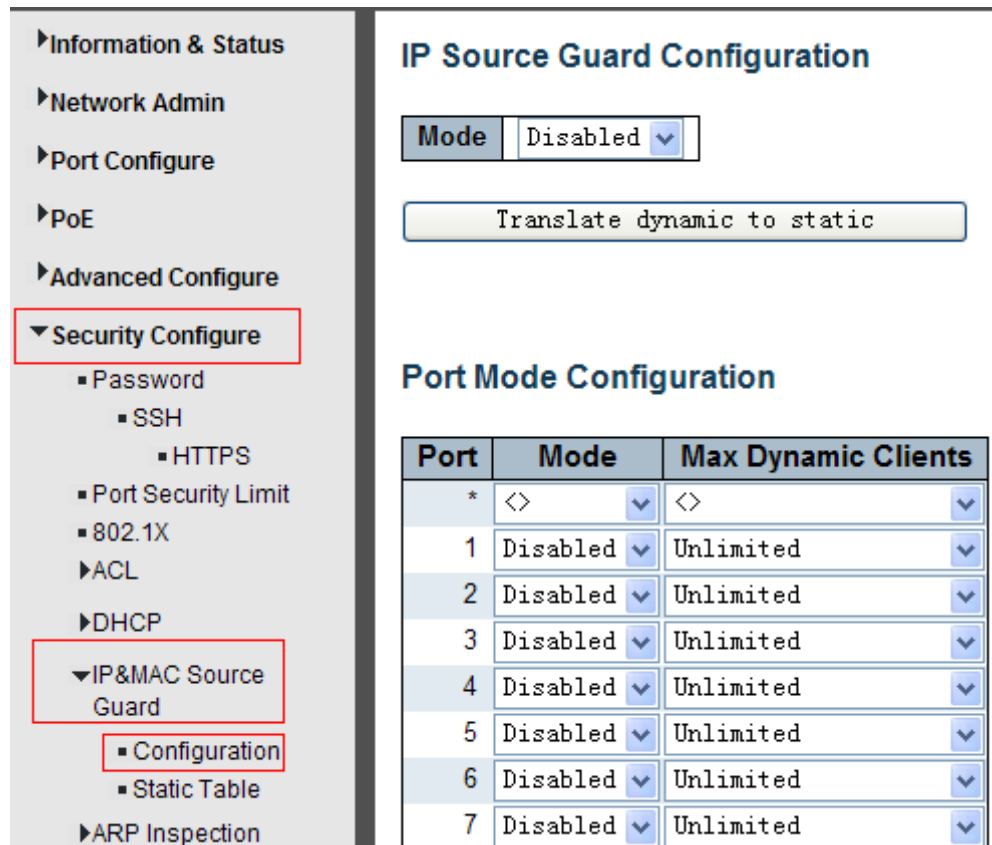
▸Information & Status

▸Network Admin

▸Port Configure

▸PoE

▸Advanced Configure

▾Security Configure

▪ Password

▪ SSH

▪ HTTPS

▪ Port Security Limit

▪ 802.1X

▸ACL

▸DHCP

▾IP&MAC Source Guard

▪ Configuration

▪ Static Table

▸ARP Inspection

IP Source Guard Configuration

| Mode | Disabled |
|---|---|

Translate dynamic to static

Port Mode Configuration

| Port | Mode | Max Dynamic Clients |
|---|---|---|
| * | <> | <> |
| 1 | Disabled | Unlimited |
| 2 | Disabled | Unlimited |
| 3 | Disabled | Unlimited |
| 4 | Disabled | Unlimited |
| 5 | Disabled | Unlimited |
| 6 | Disabled | Unlimited |
| 7 | Disabled | Unlimited |